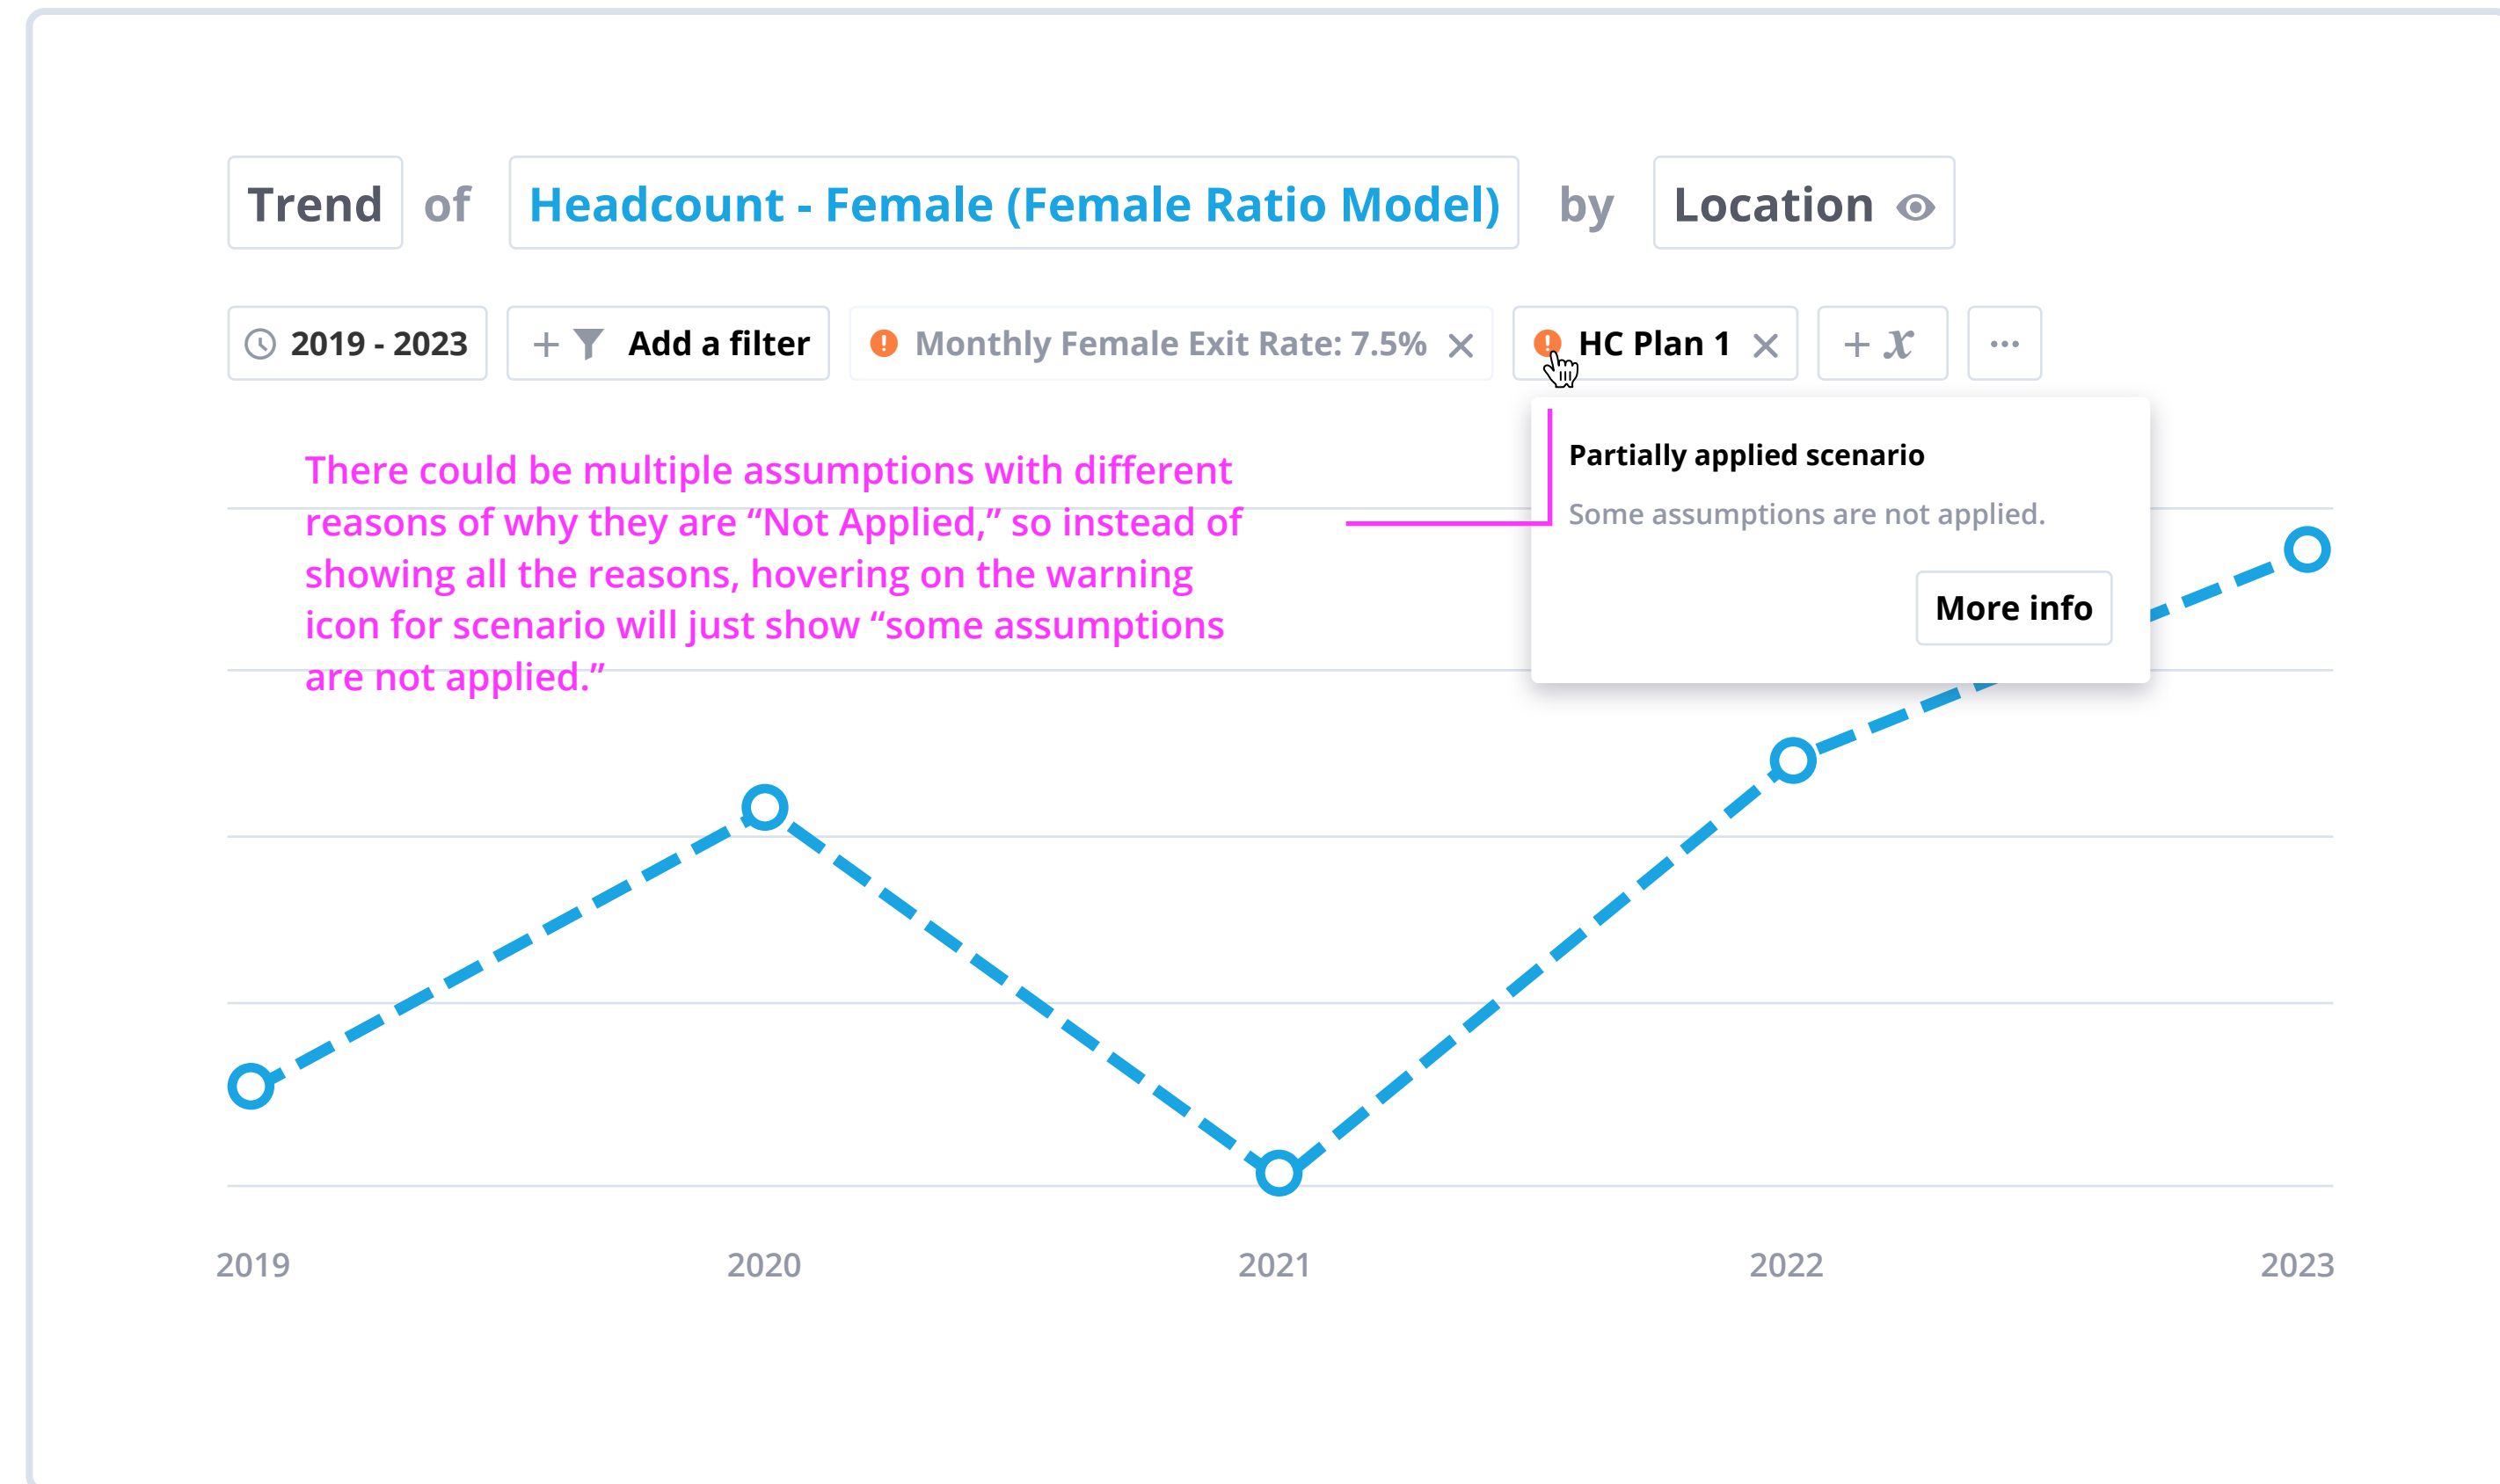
Trend of Headcount - Female (Female Ratio Model) by Location

2019 - 2023 + Add a filter Monthly Female Exit Rate: 7.5% × HC Plan 1 × + $x$ ···

There could be multiple assumptions with different reasons of why they are “Not Applied,” so instead of showing all the reasons, hovering on the warning icon for scenario will just show “some assumptions are not applied.”

Partially applied scenario

Some assumptions are not applied.

More info

2019 2020 2021 2022 2023